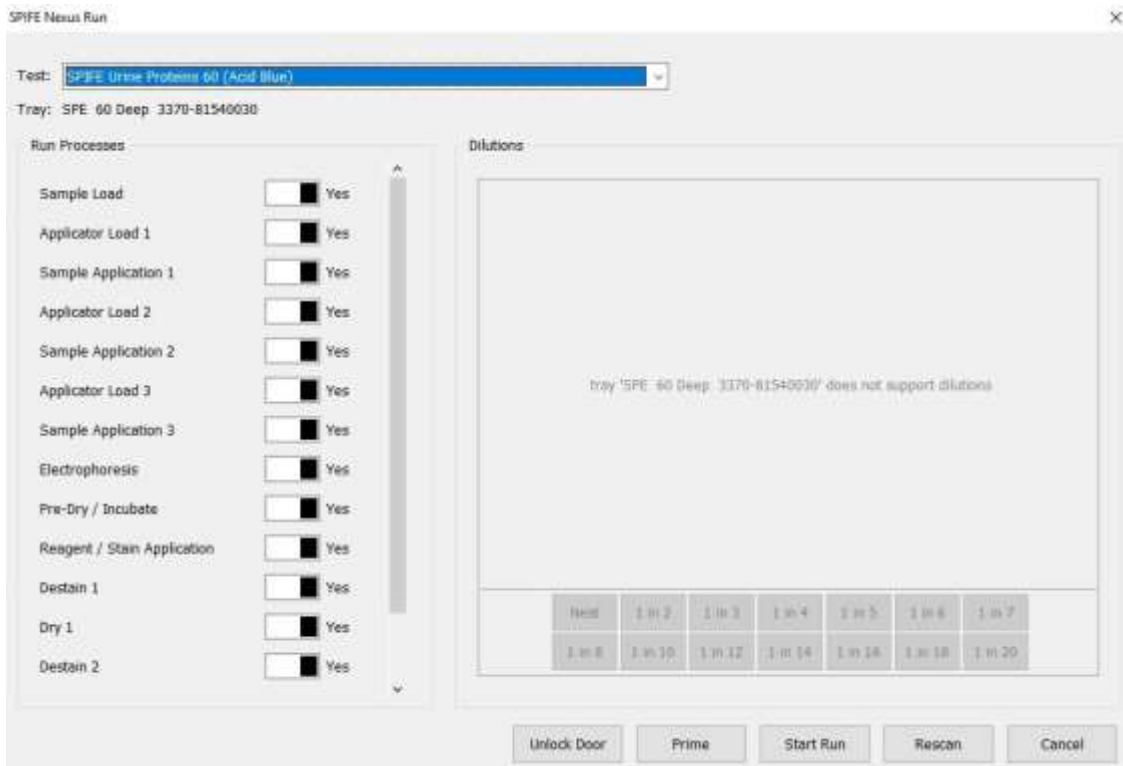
SPIFE Nexus Run

×

Test: SPIFE Urine Proteins 60 (Acid Blue)

Tray: SPE 60 Deep 3370-81540030

Run Processes

Sample Load Yes

Applicator Load 1 Yes

Sample Application 1 Yes

Applicator Load 2 Yes

Sample Application 2 Yes

Applicator Load 3 Yes

Sample Application 3 Yes

Electrophoresis Yes

Pre-Dry / Incubate Yes

Reagent / Stain Application Yes

Destain 1 Yes

Dry 1 Yes

Destain 2 Yes

Dilutions

tray 'SPE 60 Deep 3370-81540030' does not support dilutions

| Neat | 1 in 2 | 1 in 3 | 1 in 4 | 1 in 5 | 1 in 6 | 1 in 7 |
|---|---|---|---|---|---|---|
| 1 in 8 | 1 in 10 | 1 in 12 | 1 in 14 | 1 in 16 | 1 in 18 | 1 in 20 |

Unlock Door

Prime

Start Run

Rescan

Cancel